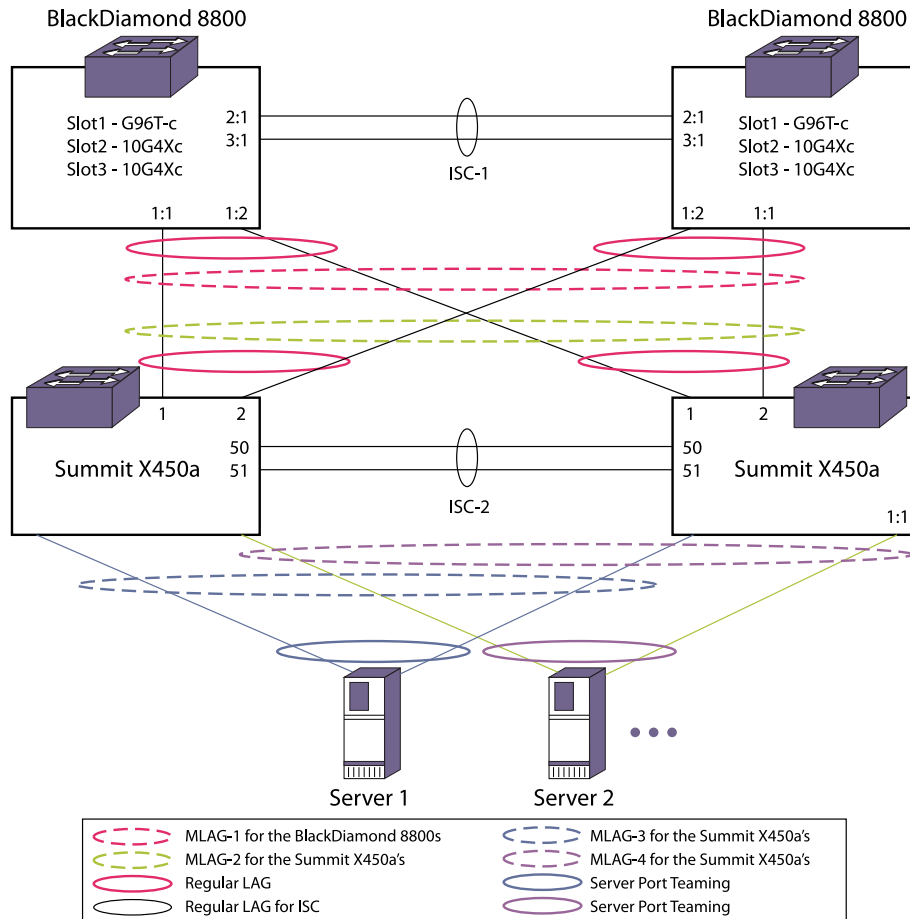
BlackDiamond 8800

Slot1 - G96T-c
Slot2 - 10G4Xc
Slot3 - 10G4Xc

2:1
3:1

1:1 1:2

ISC-1

BlackDiamond 8800

2:1
3:1

Slot1 - G96T-c
Slot2 - 10G4Xc
Slot3 - 10G4Xc

1:2 1:1

1 2

50
51

Summit X450a

ISC-2

1 2

50
51

Summit X450a

1:1

Server 1

Server 2

MLAG-1 for the BlackDiamond 8800s
MLAG-2 for the Summit X450a's
Regular LAG
Regular LAG for ISC
MLAG-3 for the Summit X450a's
MLAG-4 for the Summit X450a's
Server Port Teaming
Server Port Teaming